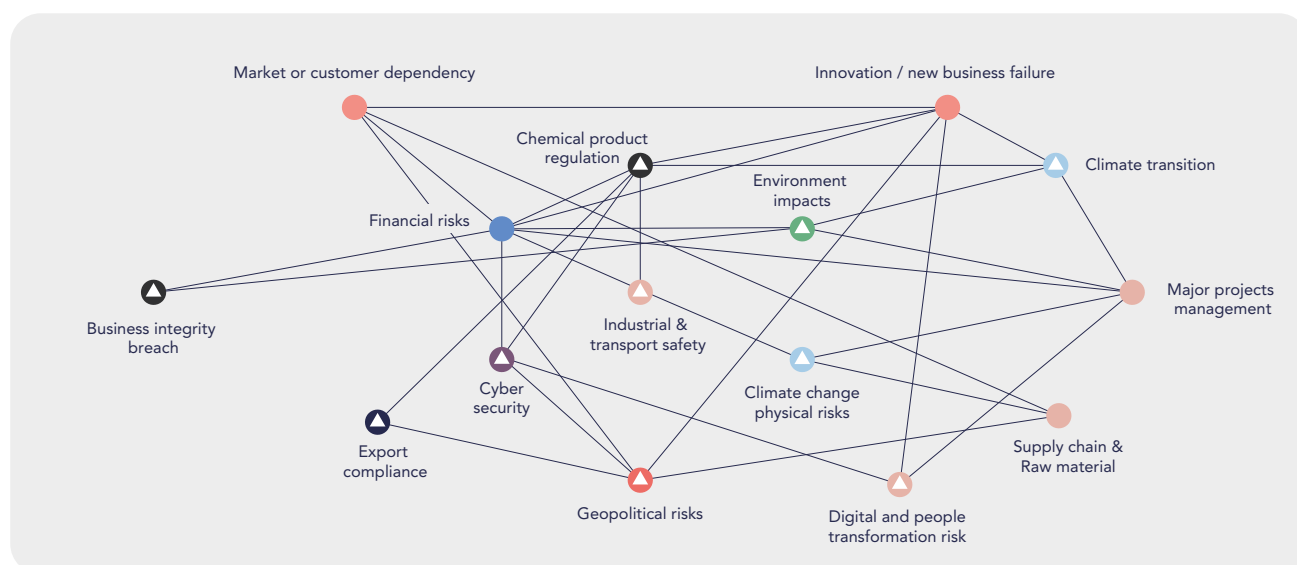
Market or customer dependency

Innovation / new business failure

Chemical product regulation

Climate transition

Environment impacts

Financial risks

Business integrity breach

Major projects management

Industrial & transport safety

Cyber security

Climate change physical risks

Export compliance

Supply chain & Raw material

Geopolitical risks

Digital and people transformation risk